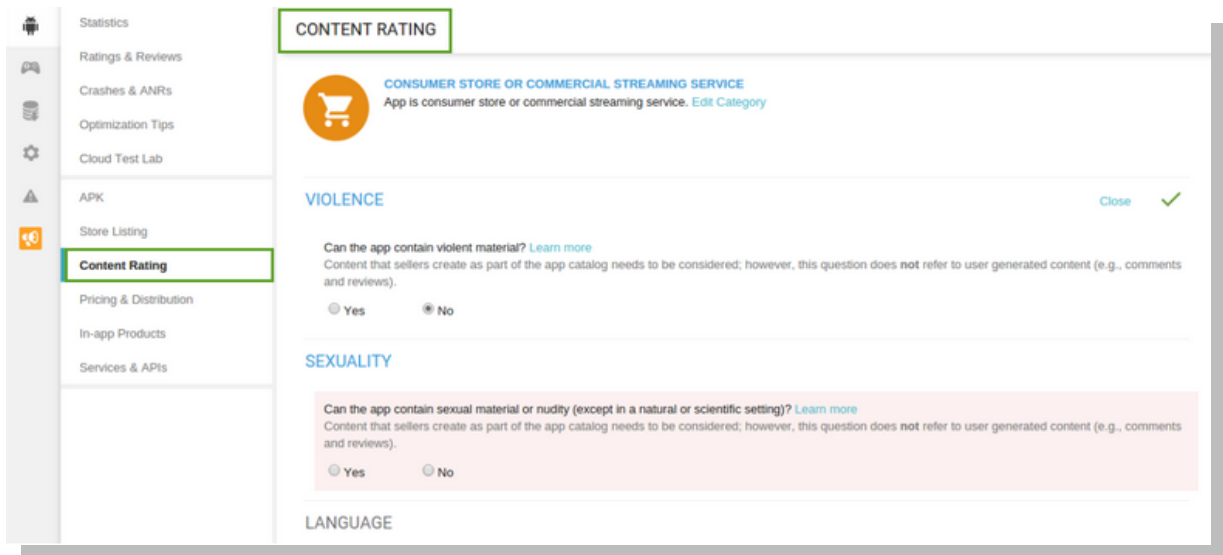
Statistics
Ratings & Reviews
Crashes & ANRs
Optimization Tips
Cloud Test Lab
APK
Store Listing
Content Rating
Pricing & Distribution
In-app Products
Services & APIs

CONTENT RATING

CONSUMER STORE OR COMMERCIAL STREAMING SERVICE
App is consumer store or commercial streaming service. Edit Category

VIOLENCE

Close

Can the app contain violent material? Learn more
Content that sellers create as part of the app catalog needs to be considered; however, this question does **not** refer to user generated content (e.g., comments and reviews).

Yes No

SEXUALITY

Can the app contain sexual material or nudity (except in a natural or scientific setting)? Learn more
Content that sellers create as part of the app catalog needs to be considered; however, this question does **not** refer to user generated content (e.g., comments and reviews).

Yes No

LANGUAGE